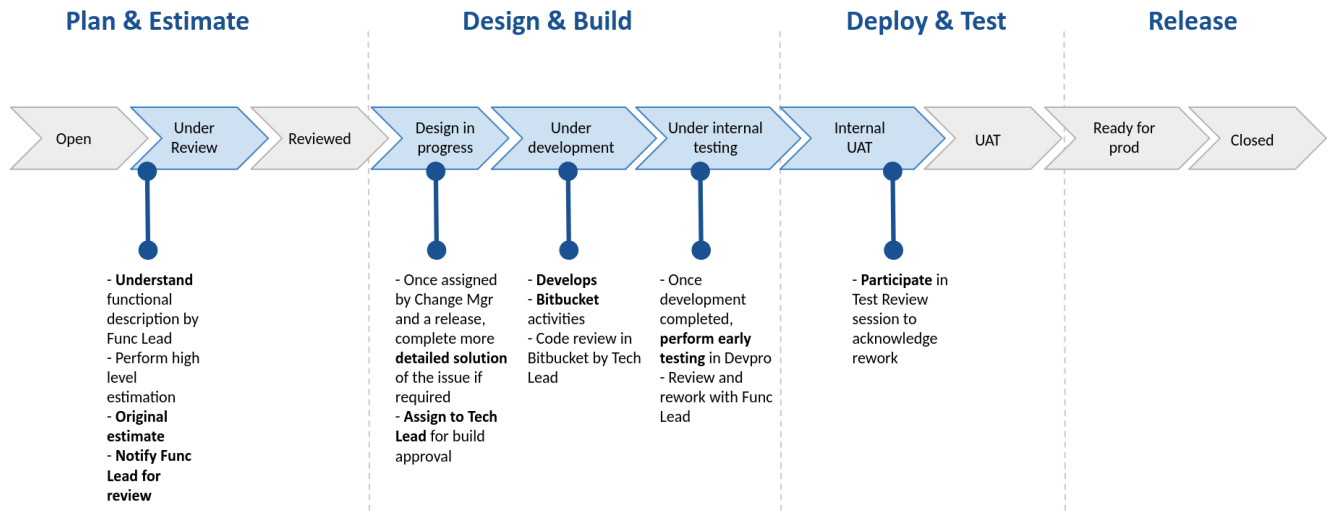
Plan & Estimate

Design & Build

Deploy & Test

Release

Open

Under Review

Reviewed

Design in progress

Under development

Under internal testing

Internal UAT

UAT

Ready for prod

Closed

- Understand functional description by Func Lead
- Perform high level estimation
- Original estimate
- Notify Func Lead for review

- Once assigned by Change Mgr and a release, complete more detailed solution of the issue if required
- Assign to Tech Lead for build approval

- Develops
- Bitbucket activities
- Code review in Bitbucket by Tech Lead

- Once development completed, perform early testing in Devpro
- Review and rework with Func Lead

- Participate in Test Review session to acknowledge rework